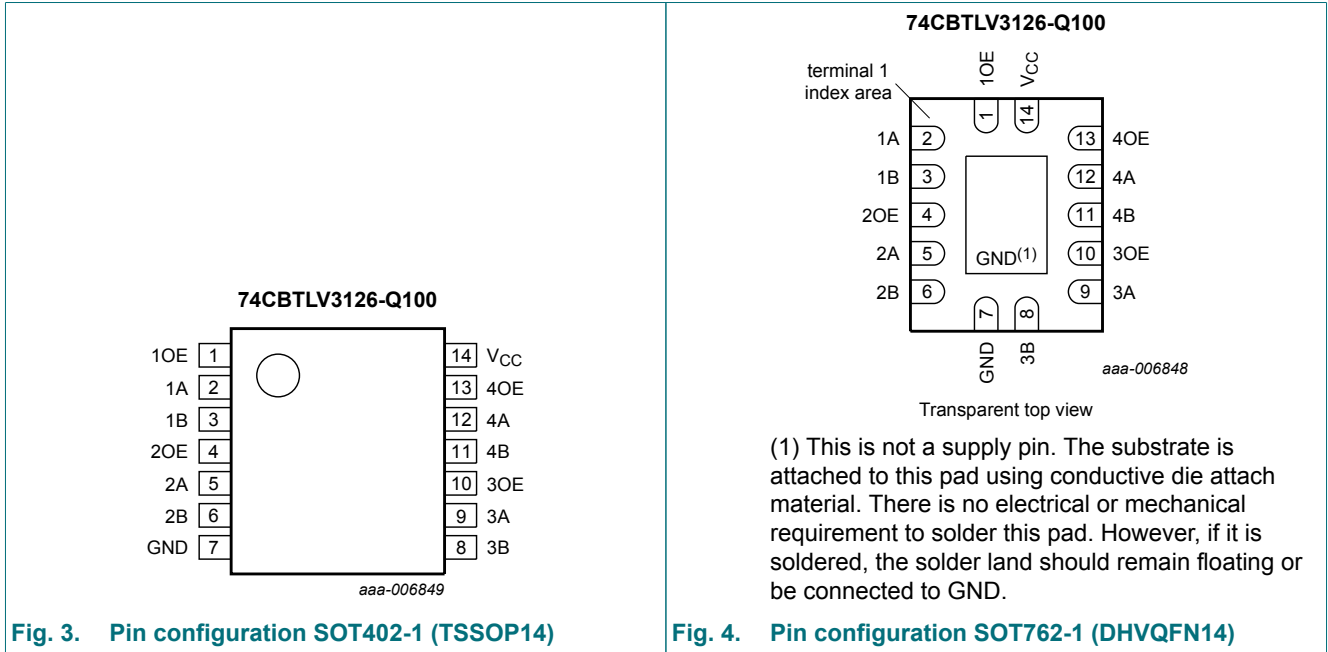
74CBTLV3126-Q100

1OE 1
1A 2
1B 3
2OE 4
2A 5
2B 6
GND 7

14 $V_{CC}$
13 4OE
12 4A
11 4B
10 3OE
9 3A
8 3B

aaa-006849

Fig. 3. Pin configuration SOT402-1 (TSSOP14)

74CBTLV3126-Q100

terminal 1 index area

1OE $V_{CC}$
1 14

1A 2
1B 3
2OE 4
2A 5
2B 6

13 4OE
12 4A
11 4B
10 3OE
9 3A

$GND^{(1)}$

7 8
GND 3B

aaa-006848

Transparent top view

(1) This is not a supply pin. The substrate is attached to this pad using conductive die attach material. There is no electrical or mechanical requirement to solder this pad. However, if it is soldered, the solder land should remain floating or be connected to GND.

Fig. 4. Pin configuration SOT762-1 (DHVQFN14)